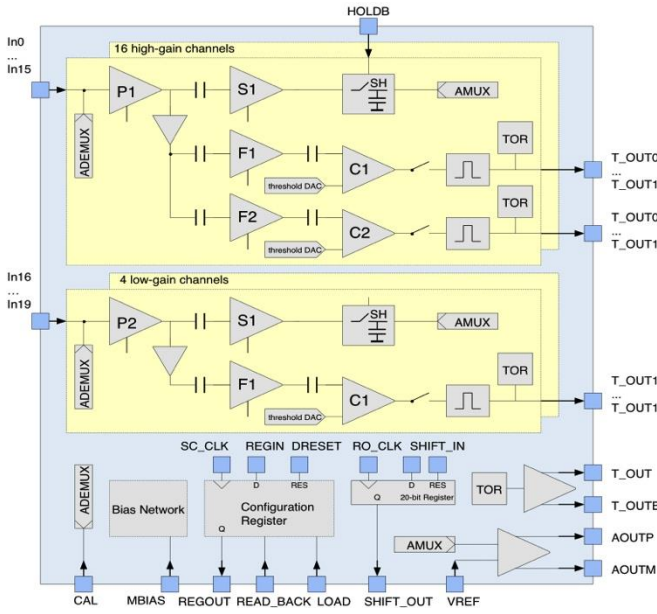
HOLDB

In0
...
In15

16 high-gain channels

P1
S1
SH
AMUX
ADEMUX
F1
C1
TOR
threshold DAC
F2
C2
TOR
threshold DAC

T_OUT0
...
T_OUT1

T_OUT0
...
T_OUT1

In16
...
In19

4 low-gain channels

P2
S1
SH
AMUX
ADEMUX
F1
C1
TOR
threshold DAC

T_OUT1
...
T_OUT1

SC_CLK REGIN DRESET RO_CLK SHIFT_IN

ADEMUX
Bias Network
D
RES
Configuration Register
Q
D
RES
Q
20-bit Register
TOR
T_OUT
T_OUTE
AMUX
AOUTP
AOUTM

CAL MBIAS REGOUT READ_BACK LOAD SHIFT_OUT VREF